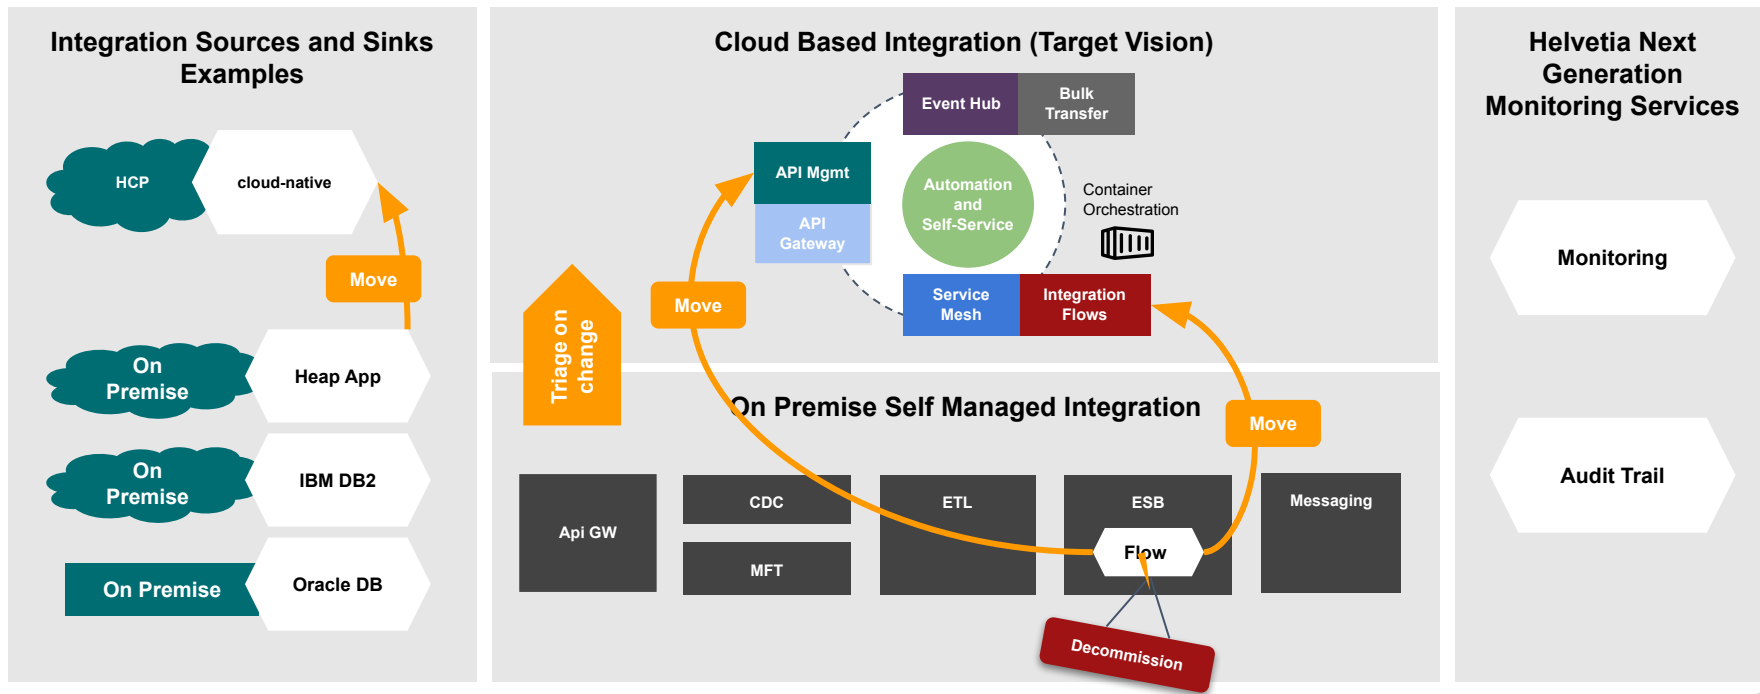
Integration Sources and Sinks Examples

HCP
cloud-native
Move
On Premise
Heap App
On Premise
IBM DB2
On Premise
Oracle DB

Cloud Based Integration (Target Vision)

Event Hub
Bulk Transfer
API Mgmt
API Gateway
Automation and Self-Service
Container Orchestration
Service Mesh
Integration Flows
Move
Triage on change

On Premise Self Managed Integration

Move
Api GW
CDC
MFT
ETL
ESB
Flow
Messaging
Decommission

Helvetia Next Generation Monitoring Services

Monitoring
Audit Trail